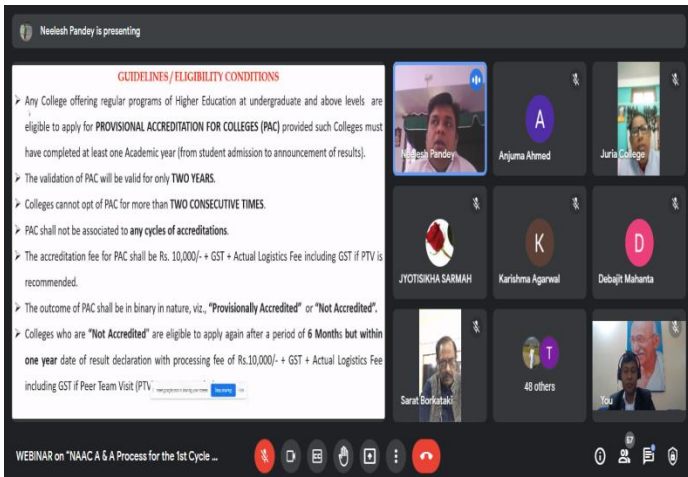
Neelesh Pandey is presenting

GUIDELINES / ELIGIBILITY CONDITIONS

➢ Any College offering regular programs of Higher Education at undergraduate and above levels are eligible to apply for PROVISIONAL ACCREDITATION FOR COLLEGES (PAC) provided such Colleges must have completed at least one Academic year (from student admission to announcement of results).

➢ The validation of PAC will be valid for only TWO YEARS.

➢ Colleges cannot opt of PAC for more than TWO CONSECUTIVE TIMES.

➢ PAC shall not be associated to any cycles of accreditations.

➢ The accreditation fee for PAC shall be Rs. 10,000/- + GST + Actual Logistics Fee including GST if PTV is recommended.

➢ The outcome of PAC shall be in binary in nature, viz., "Provisionally Accredited" or "Not Accredited".

➢ Colleges who are "Not Accredited" are eligible to apply again after a period of 6 Months but within one year date of result declaration with processing fee of Rs.10,000/- + GST + Actual Logistics Fee including GST if Peer Team Visit (PTV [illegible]

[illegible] Stop sharing Hide

Neelesh Pandey

A
Anjuma Ahmed

Juria College

JYOTISIKHA SARMAH

K
Karishma Agarwal

D
Debajit Mahanta

Sarat Borkataki

T
48 others

You

WEBINAR on "NAAC A & A Process for the 1st Cycle ...

67